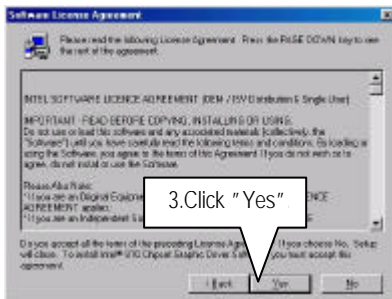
Software License Agreement

Please read the following License Agreement. Press the PAGE DOWN key to see the rest of the agreement.

INTEL SOFTWARE LICENSE AGREEMENT (OEM / ISV Distribution & Single User)

IMPORTANT - READ BEFORE COPYING, INSTALLING OR USING.
Do not use or load this software and any associated materials (collectively, the "Software") until you have carefully read the following terms and conditions. By loading or using the Software, you agree to the terms of this Agreement. If you do not wish to so agree, do not install or use the Software.

Please Also Note:
* If you are an Original Equipment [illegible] LICENCE AGREEMENT applies
* If you are an Independent S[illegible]

3.Click "Yes"

Do you accept all the terms of the preceding License Agre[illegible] If you choose No, Setup will close. To install Intel® 810 Chipset Graphic Driver S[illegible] you must accept this agreement.

< Back Yes No